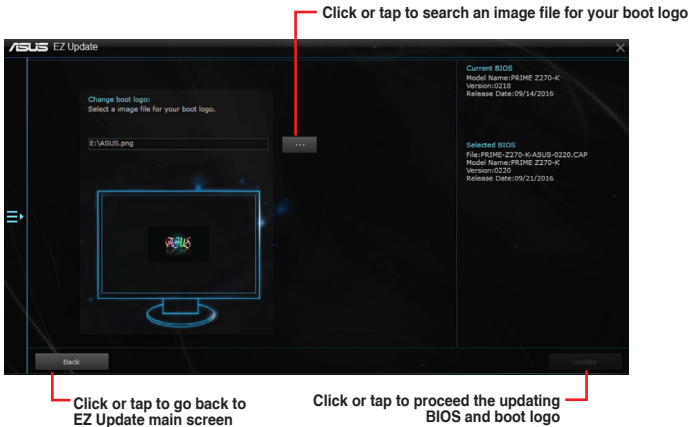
Click or tap to search an image file for your boot logo

ASUS EZ Update

Change boot logo:
Select a image file for your boot logo.

E:\ASUS.png

...

Current BIOS
Model Name:PRIME Z270-K
Version:0218
Release Date:09/14/2016

Selected BIOS
File:PRIME-Z270-K-ASUS-0220.CAP
Model Name:PRIME Z270-K
Version:0220
Release Date:09/21/2016

Back

Update

Click or tap to go back to EZ Update main screen

Click or tap to proceed the updating BIOS and boot logo